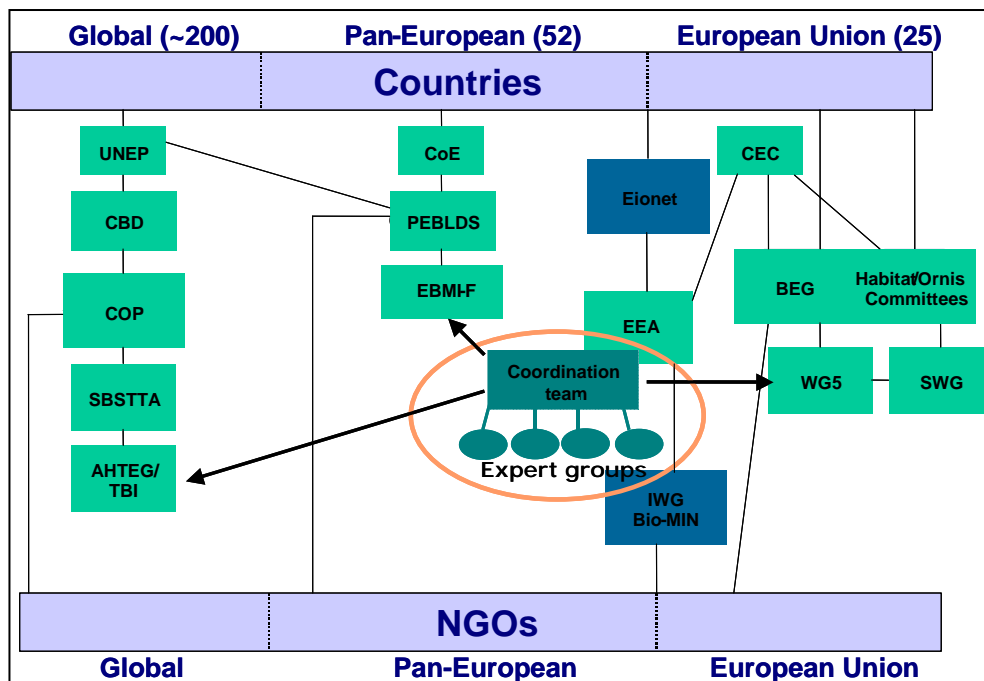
Global (~200)
Pan-European (52)
European Union (25)

Countries

UNEP
CBD
COP
SBSTTA
AHTEG/ TBI

CoE
PEBLDS
EBMI-F

Eionet
EEA

CEC
BEG
Habitat/Ornis Committees
WG5
SWG

Coordination team
Expert groups

IWG Bio-MIN

NGOs

Global
Pan-European
European Union